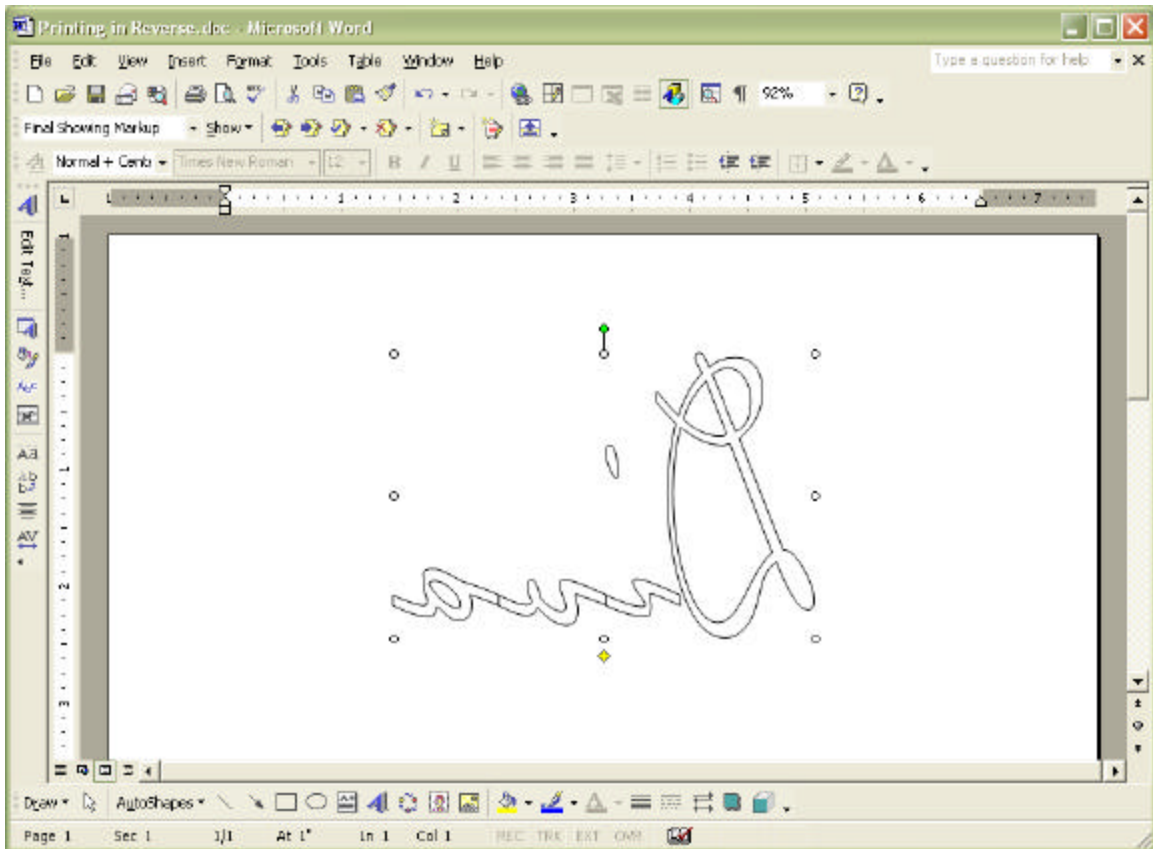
Printing in Reverse.doc - Microsoft Word

File Edit View Insert Format Tools Table Window Help

Type a question for help

92%

Final Showing Markup

Show

Normal + Centr

Times New Roman

12

Edit Text...

Draw

AutoShapes

Page 1 Sec 1 1/1 At 1" Ln 1 Col 1 REC TRK EXT OVR